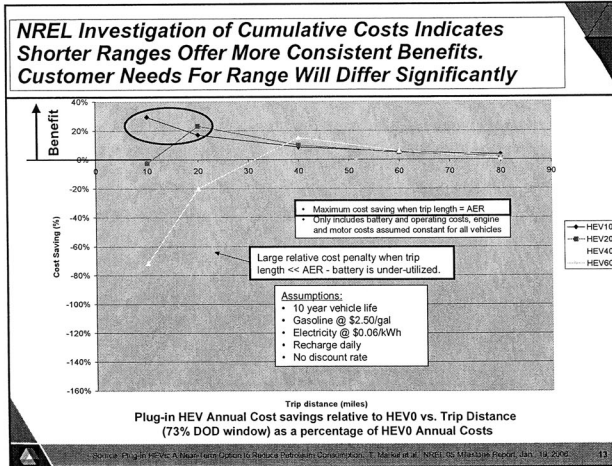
NREL Investigation of Cumulative Costs Indicates Shorter Ranges Offer More Consistent Benefits. Customer Needs For Range Will Differ Significantly

Benefit

40%
20%
0%
-20%
-40%
-60%
-80%
-100%
-120%
-140%
-160%

Cost Saving (%)

0 10 20 30 40 50 60 70 80 90

• Maximum cost saving when trip length = AER
• Only includes battery and operating costs, engine and motor costs assumed constant for all vehicles

Large relative cost penalty when trip length << AER - battery is under-utilized.

Assumptions:
• 10 year vehicle life
• Gasoline @ \$2.50/gal
• Electricity @ \$0.06/kWh
• Recharge daily
• No discount rate

HEV10
HEV20
HEV40
HEV60

Trip distance (miles)

Plug-in HEV Annual Cost savings relative to HEV0 vs. Trip Distance (73% DOD window) as a percentage of HEV0 Annual Costs

Source: Plug-in HEVs: A Near-Term Option to Reduce Petroleum Consumption. T. Markel et al. NREL 05 Milestone Report, Jan. 19, 2006.

13